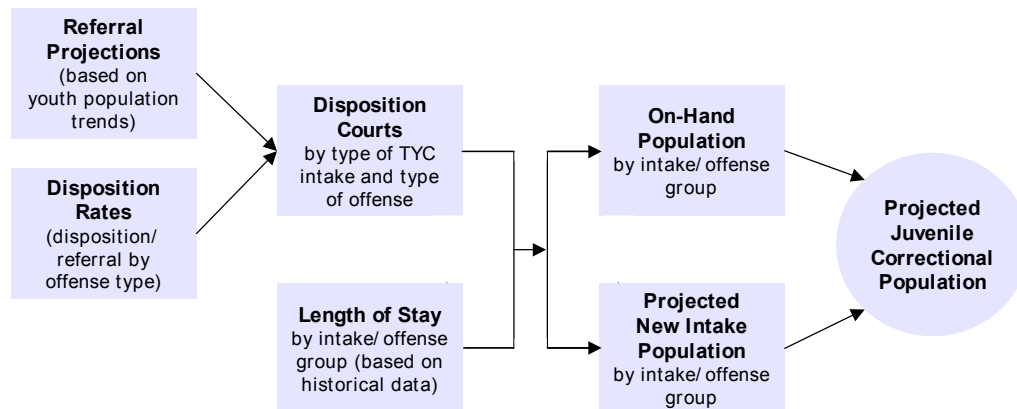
Referral Projections (based on youth population trends)

Disposition Rates (disposition/ referral by offense type)

Disposition Courts by type of TYC intake and type of offense

Length of Stay by intake/ offense group (based on historical data)

On-Hand Population by intake/ offense group

Projected New Intake Population by intake/ offense group

Projected Juvenile Correctional Population